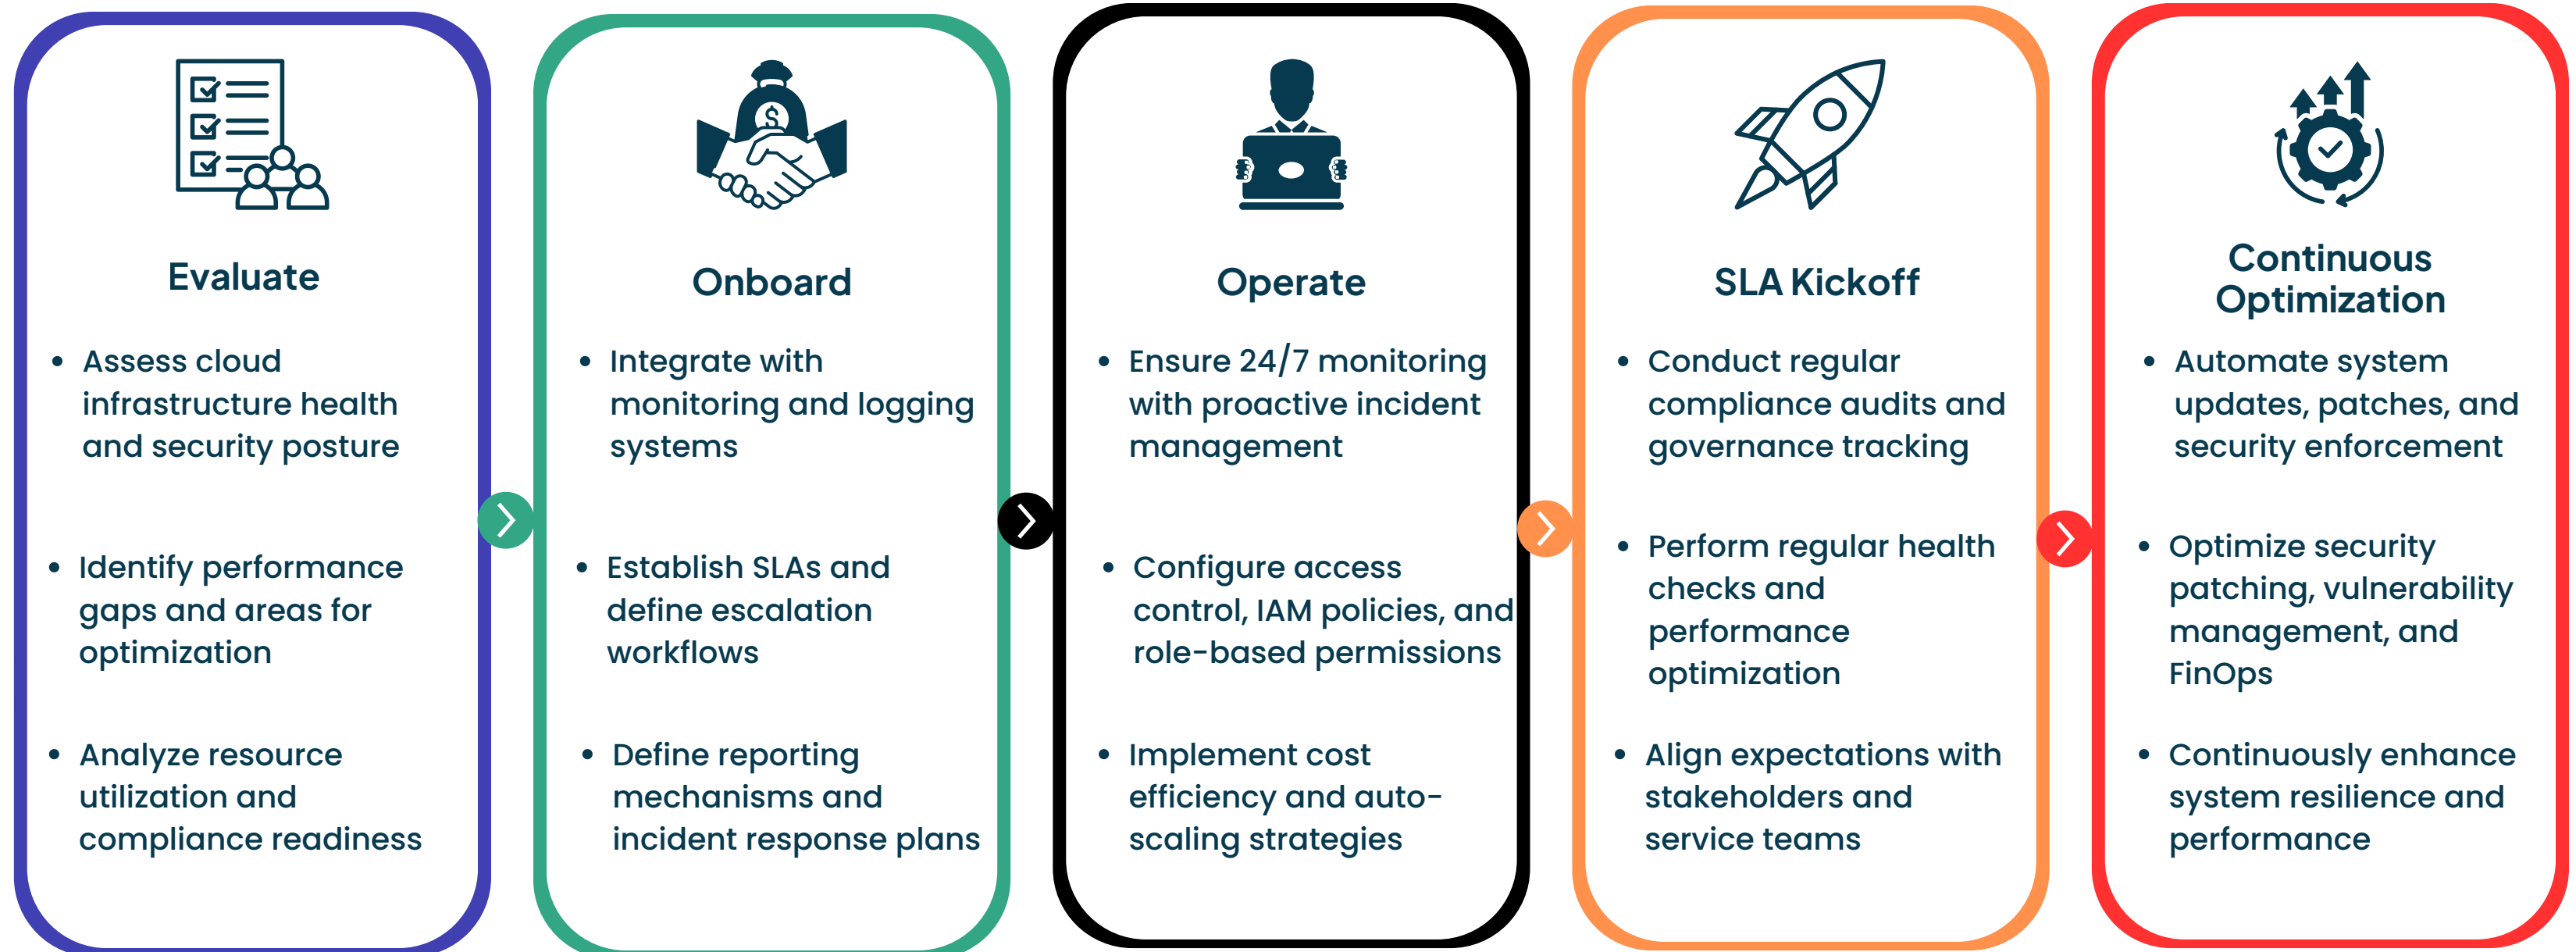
Evaluate

- Assess cloud infrastructure health and security posture
- Identify performance gaps and areas for optimization
- Analyze resource utilization and compliance readiness

Onboard

- Integrate with monitoring and logging systems
- Establish SLAs and define escalation workflows
- Define reporting mechanisms and incident response plans

Operate

- Ensure 24/7 monitoring with proactive incident management
- Configure access control, IAM policies, and role-based permissions
- Implement cost efficiency and auto-scaling strategies

SLA Kickoff

- Conduct regular compliance audits and governance tracking
- Perform regular health checks and performance optimization
- Align expectations with stakeholders and service teams

Continuous Optimization

- Automate system updates, patches, and security enforcement
- Optimize security patching, vulnerability management, and FinOps
- Continuously enhance system resilience and performance